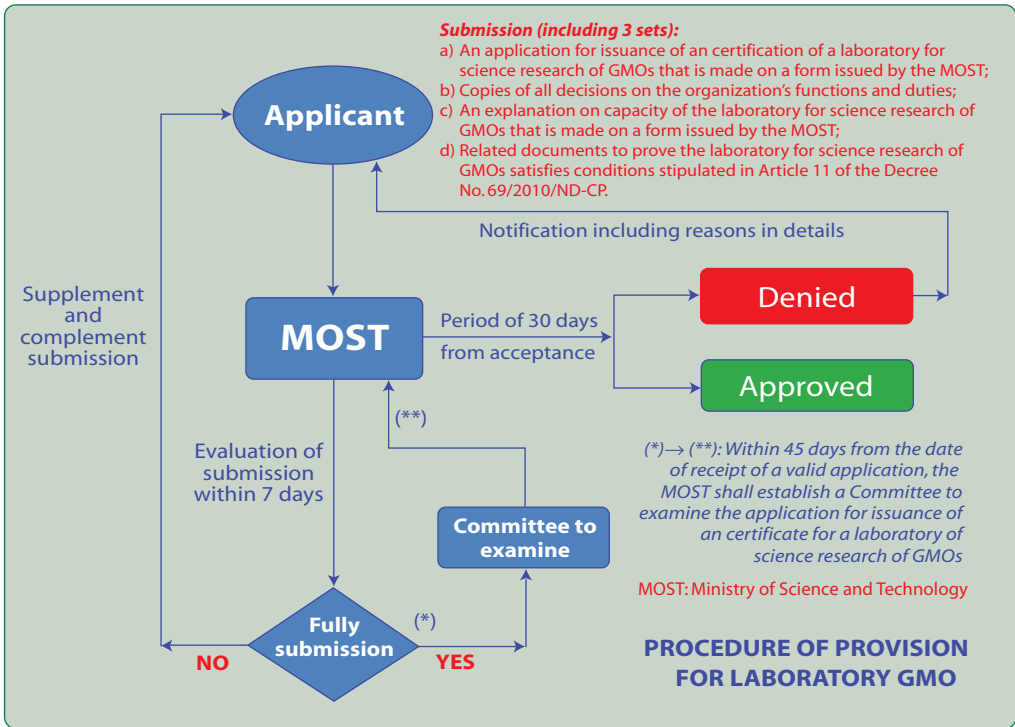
Submission (including 3 sets):
a) An application for issuance of an certification of a laboratory for science research of GMOs that is made on a form issued by the MOST;
b) Copies of all decisions on the organization's functions and duties;
c) An explanation on capacity of the laboratory for science research of GMOs that is made on a form issued by the MOST;
d) Related documents to prove the laboratory for science research of GMOs satisfies conditions stipulated in Article 11 of the Decree No. 69/2010/ND-CP.

Applicant

Notification including reasons in details

Supplement and complement submission

MOST

Period of 30 days from acceptance

Denied

Approved

(**)

Evaluation of submission within 7 days

Committee to examine

(*)→ (**): Within 45 days from the date of receipt of a valid application, the MOST shall establish a Committee to examine the application for issuance of an certificate for a laboratory of science research of GMOs

MOST: Ministry of Science and Technology

(*)

NO

Fully submission

YES

PROCEDURE OF PROVISION FOR LABORATORY GMO